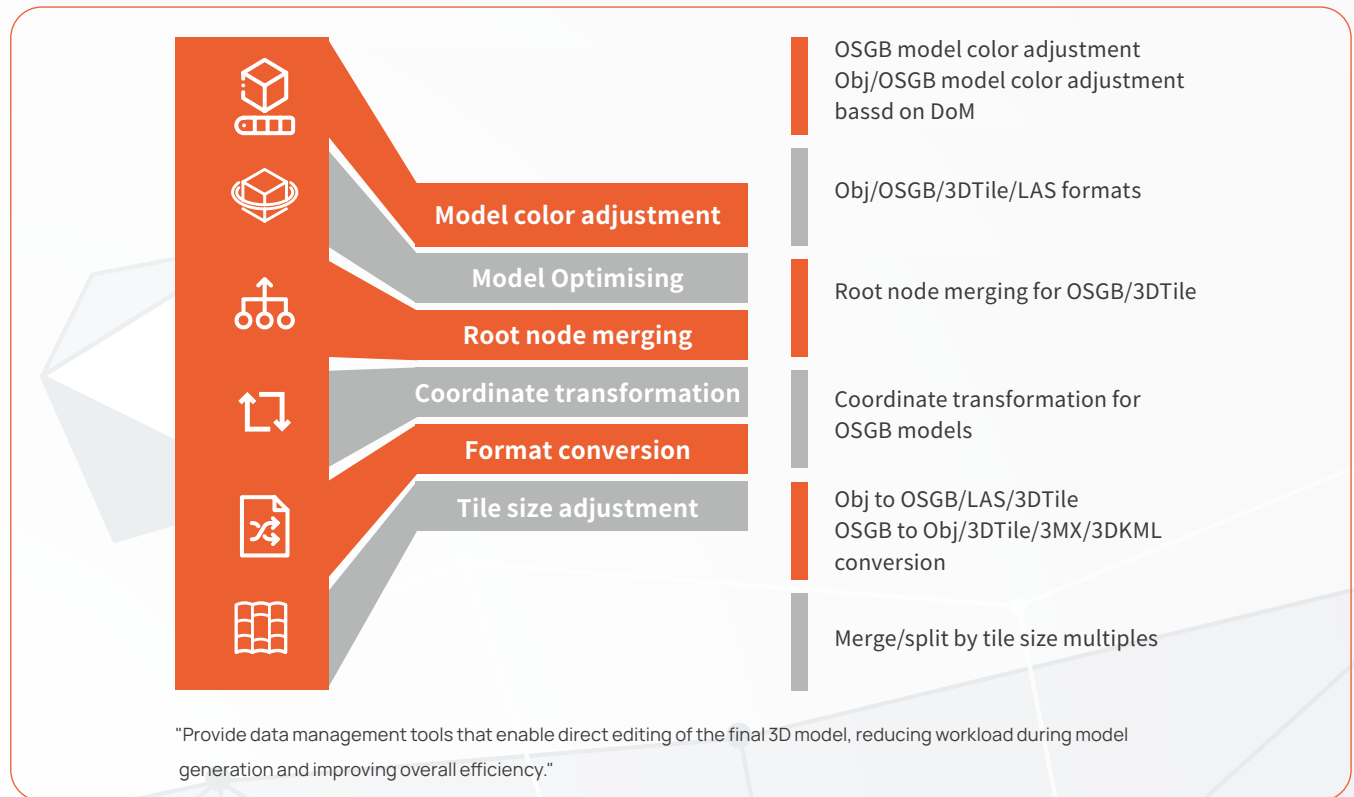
Model color adjustment
Model Optimising
Root node merging
Coordinate transformation
Format conversion
Tile size adjustment

OSGB model color adjustment
Obj/OSGB model color adjustment bassd on DoM

Obj/OSGB/3DTile/LAS formats

Root node merging for OSGB/3DTile

Coordinate transformation for OSGB models

Obj to OSGB/LAS/3DTile
OSGB to Obj/3DTile/3MX/3DKML conversion

Merge/split by tile size multiples

"Provide data management tools that enable direct editing of the final 3D model, reducing workload during model generation and improving overall efficiency."